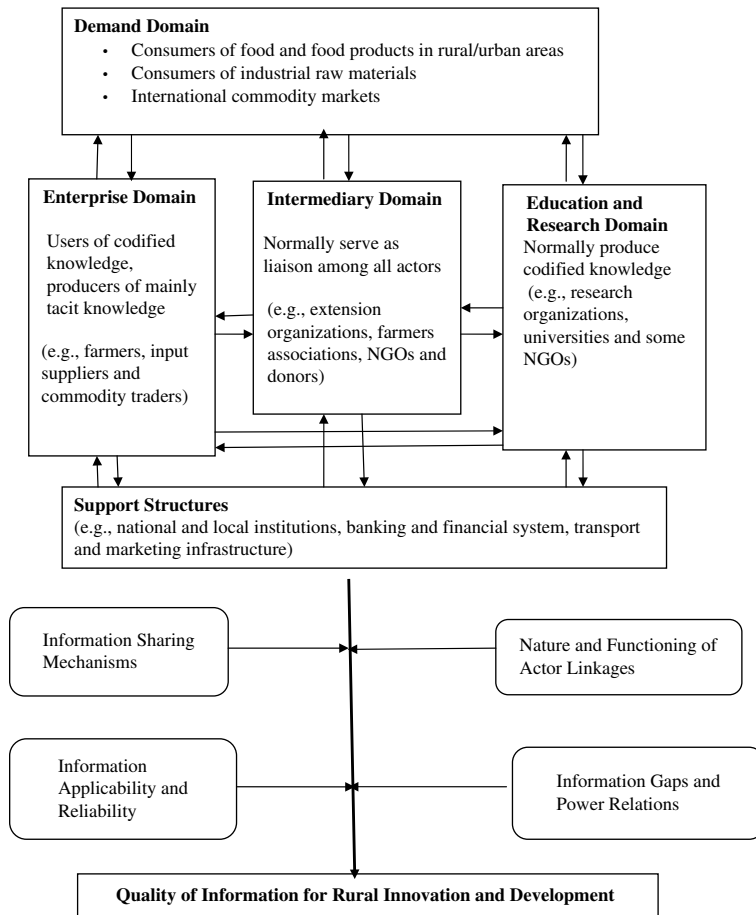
**Demand Domain**
- Consumers of food and food products in rural/urban areas
- Consumers of industrial raw materials
- International commodity markets

**Enterprise Domain**
Users of codified knowledge, producers of mainly tacit knowledge

(e.g., farmers, input suppliers and commodity traders)

**Intermediary Domain**
Normally serve as liaison among all actors

(e.g., extension organizations, farmers associations, NGOs and donors)

**Education and Research Domain**
Normally produce codified knowledge
(e.g., research organizations, universities and some NGOs)

**Support Structures**
(e.g., national and local institutions, banking and financial system, transport and marketing infrastructure)

Information Sharing Mechanisms

Nature and Functioning of Actor Linkages

Information Applicability and Reliability

Information Gaps and Power Relations

**Quality of Information for Rural Innovation and Development**